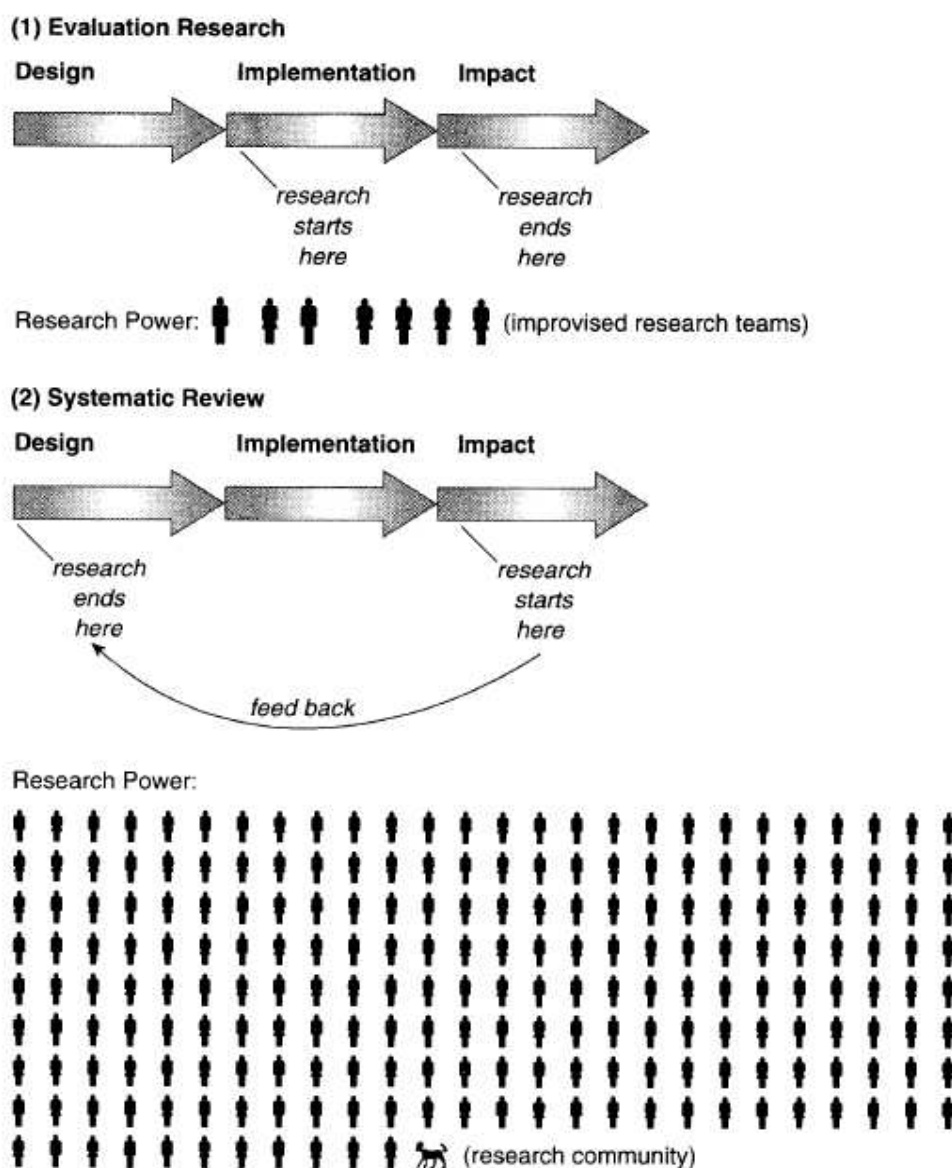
(1) Evaluation Research

Design

Implementation

Impact

research starts here

research ends here

Research Power: (improvised research teams)

(2) Systematic Review

Design

Implementation

Impact

research ends here

research starts here

feed back

Research Power:

(research community)